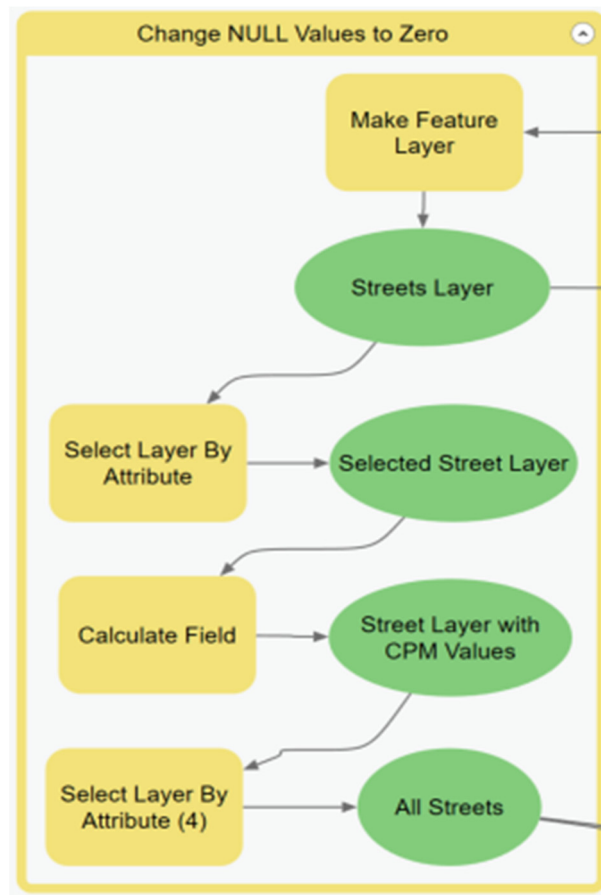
Change NULL Values to Zero

Make Feature Layer

Streets Layer

Select Layer By Attribute

Selected Street Layer

Calculate Field

Street Layer with CPM Values

Select Layer By Attribute (4)

All Streets